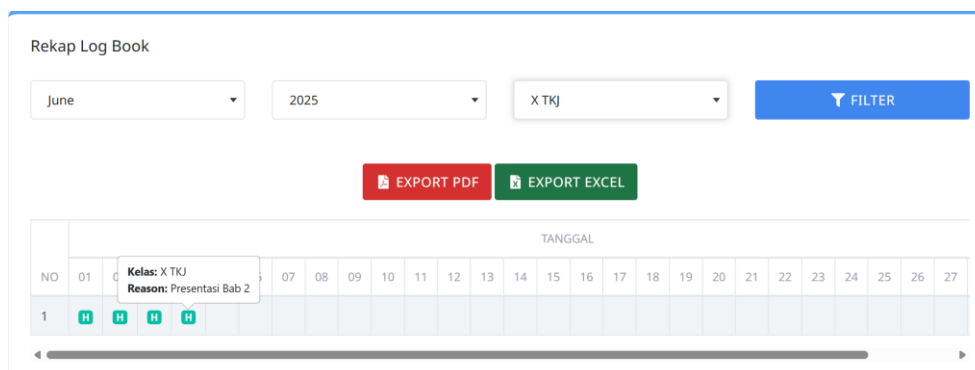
Rekap Log Book

June

2025

X TKJ

FILTER

EXPORT PDF

EXPORT EXCEL

Kelas: X TKJ
Reason: Presentasi Bab 2

| NO | TANGGAL | | | | | | | | | | | | | | | | | | | | | | | | | | |
|---|---|---|---|---|---|---|---|---|---|---|---|---|---|---|---|---|---|---|---|---|---|---|---|---|---|---|---|
| | 01 | 0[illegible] | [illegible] | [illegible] | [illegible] | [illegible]6 | 07 | 08 | 09 | 10 | 11 | 12 | 13 | 14 | 15 | 16 | 17 | 18 | 19 | 20 | 21 | 22 | 23 | 24 | 25 | 26 | 27 |
| 1 | H | H | H | H | | | | | | | | | | | | | | | | | | | | | | | |